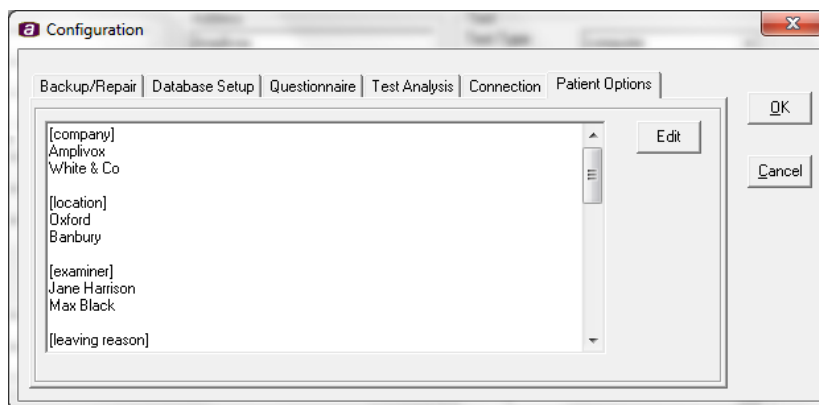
Configuration

Backup/Repair | Database Setup | Questionnaire | Test Analysis | Connection | Patient Options

[company]
Amplivox
White & Co

[location]
Oxford
Banbury

[examiner]
Jane Harrison
Max Black

[leaving reason]

Edit

OK

Cancel